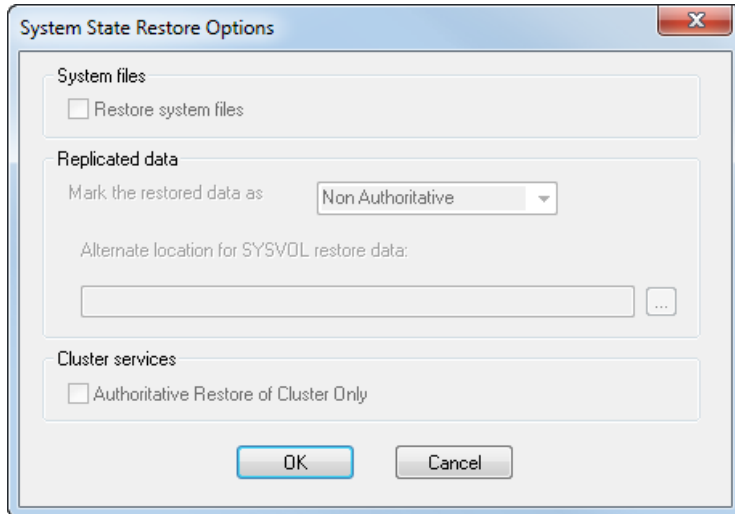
System State Restore Options

System files

Restore system files

Replicated data

Mark the restored data as

Non Authoritative

Alternate location for SYSVOL restore data:

...

Cluster services

Authoritative Restore of Cluster Only

OK

Cancel